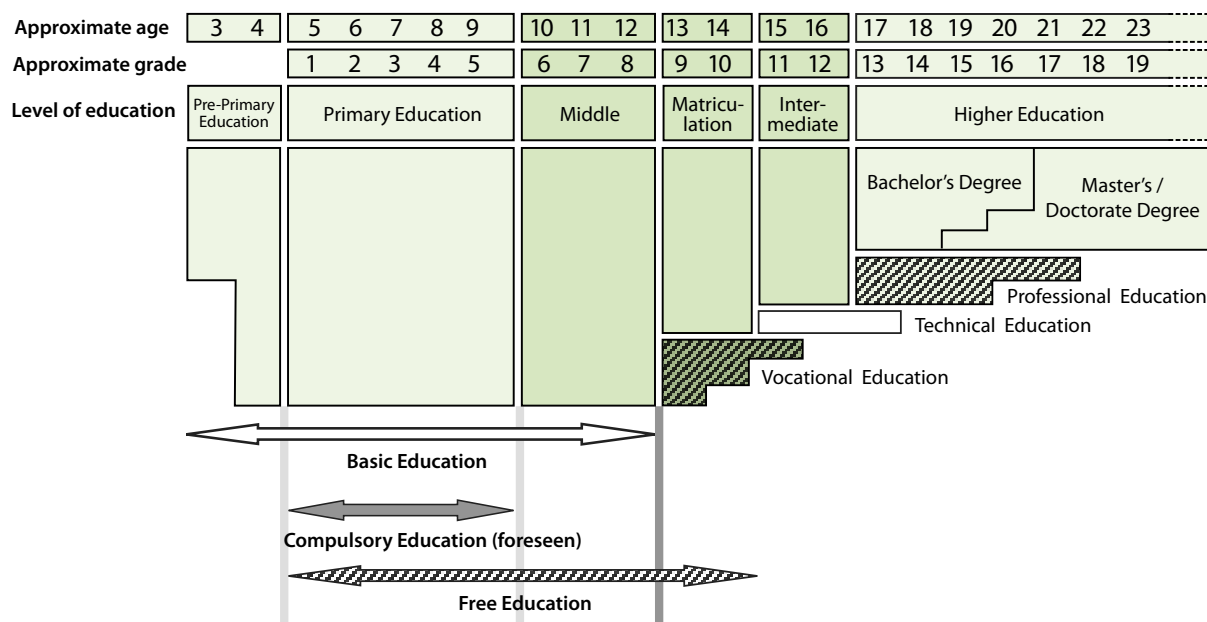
Approximate age 3 4 5 6 7 8 9 10 11 12 13 14 15 16 17 18 19 20 21 22 23

Approximate grade 1 2 3 4 5 6 7 8 9 10 11 12 13 14 15 16 17 18 19

Level of education Pre-Primary Education Primary Education Middle Matriculation Intermediate Higher Education

Bachelor's Degree

Master's / Doctorate Degree

Professional Education

Technical Education

Vocational Education

Basic Education

Compulsory Education (foreseen)

Free Education